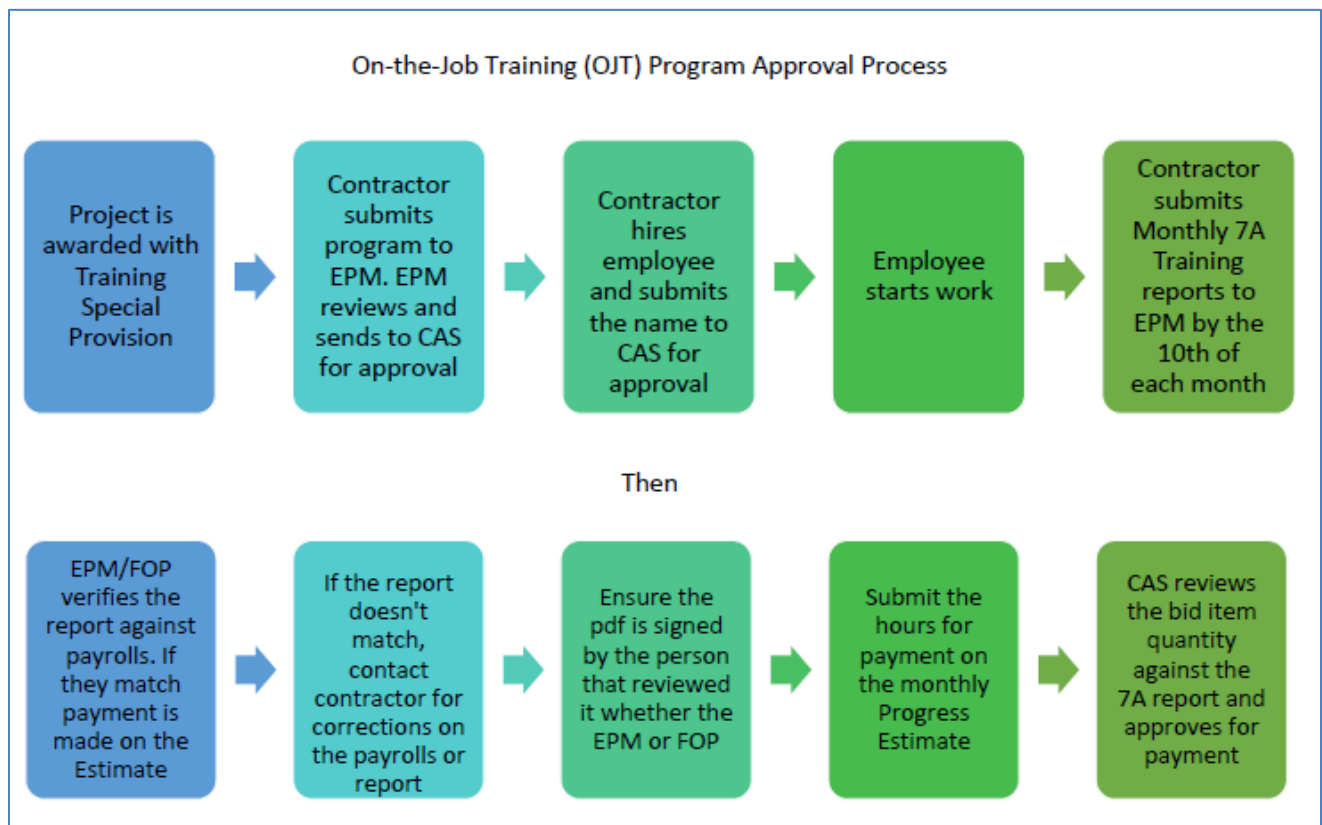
On-the-Job Training (OJT) Program Approval Process

Project is awarded with Training Special Provision

Contractor submits program to EPM. EPM reviews and sends to CAS for approval

Contractor hires employee and submits the name to CAS for approval

Employee starts work

Contractor submits Monthly 7A Training reports to EPM by the 10th of each month

Then

EPM/FOP verifies the report against payrolls. If they match payment is made on the Estimate

If the report doesn't match, contact contractor for corrections on the payrolls or report

Ensure the pdf is signed by the person that reviewed it whether the EPM or FOP

Submit the hours for payment on the monthly Progress Estimate

CAS reviews the bid item quantity against the 7A report and approves for payment